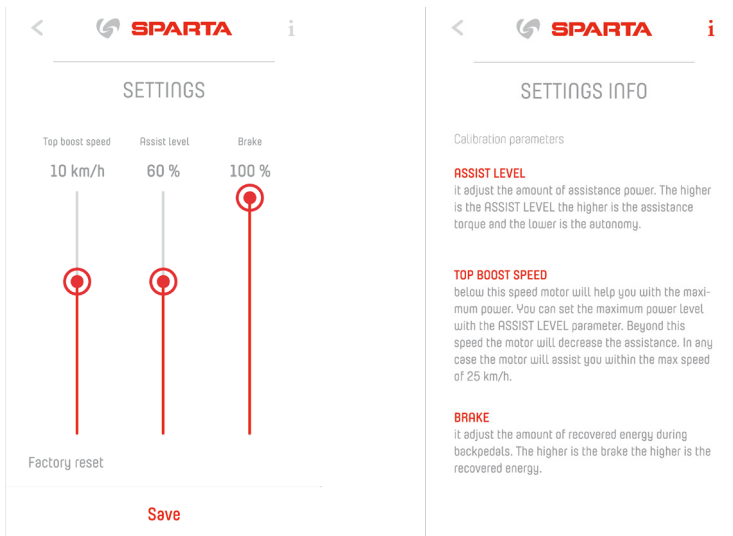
<

SPARTA

i

SETTINGS

Top boost speed

Assist level

Brake

10 km/h

60 %

100 %

Factory reset

Save

<

SPARTA

i

SETTINGS INFO

Calibration parameters

ASSIST LEVEL
it adjust the amount of assistance power. The higher is the ASSIST LEVEL the higher is the assistance torque and the lower is the autonomy.

TOP BOOST SPEED
below this speed motor will help you with the maximum power. You can set the maximum power level with the ASSIST LEVEL parameter. Beyond this speed the motor will decrease the assistance. In any case the motor will assist you within the max speed of 25 km/h.

BRAKE
it adjust the amount of recovered energy during backpedals. The higher is the brake the higher is the recovered energy.